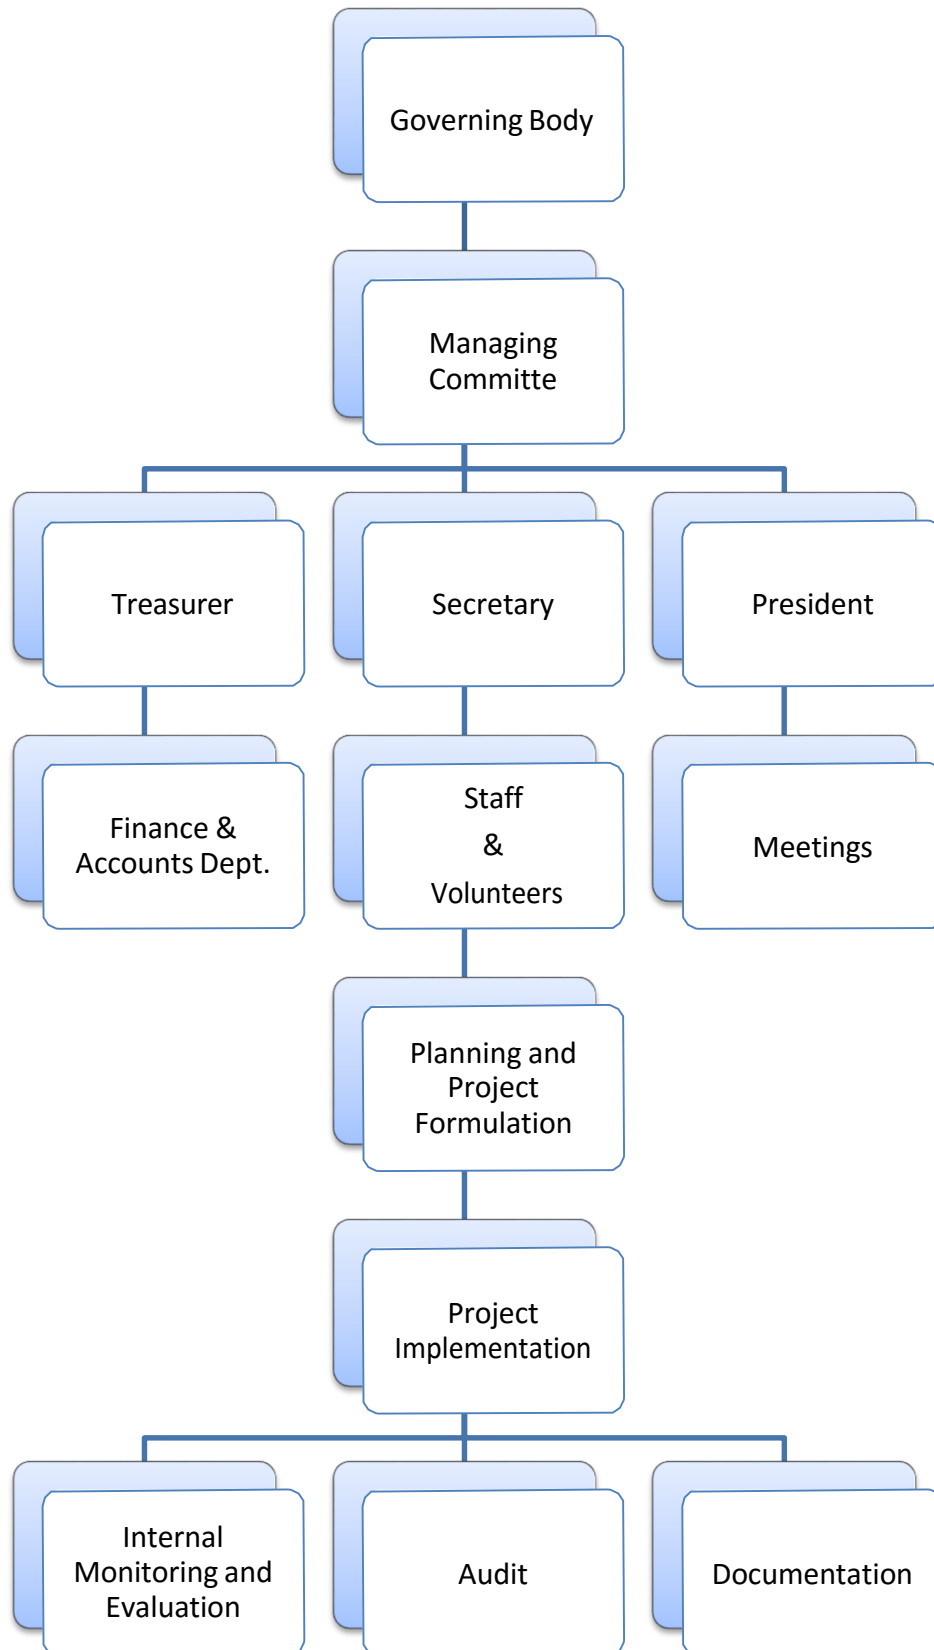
Governing Body

Managing Committe

Treasurer

Secretary

President

Finance & Accounts Dept.

Staff

&

Volunteers

Meetings

Planning and Project Formulation

Project Implementation

Internal Monitoring and Evaluation

Audit

Documentation